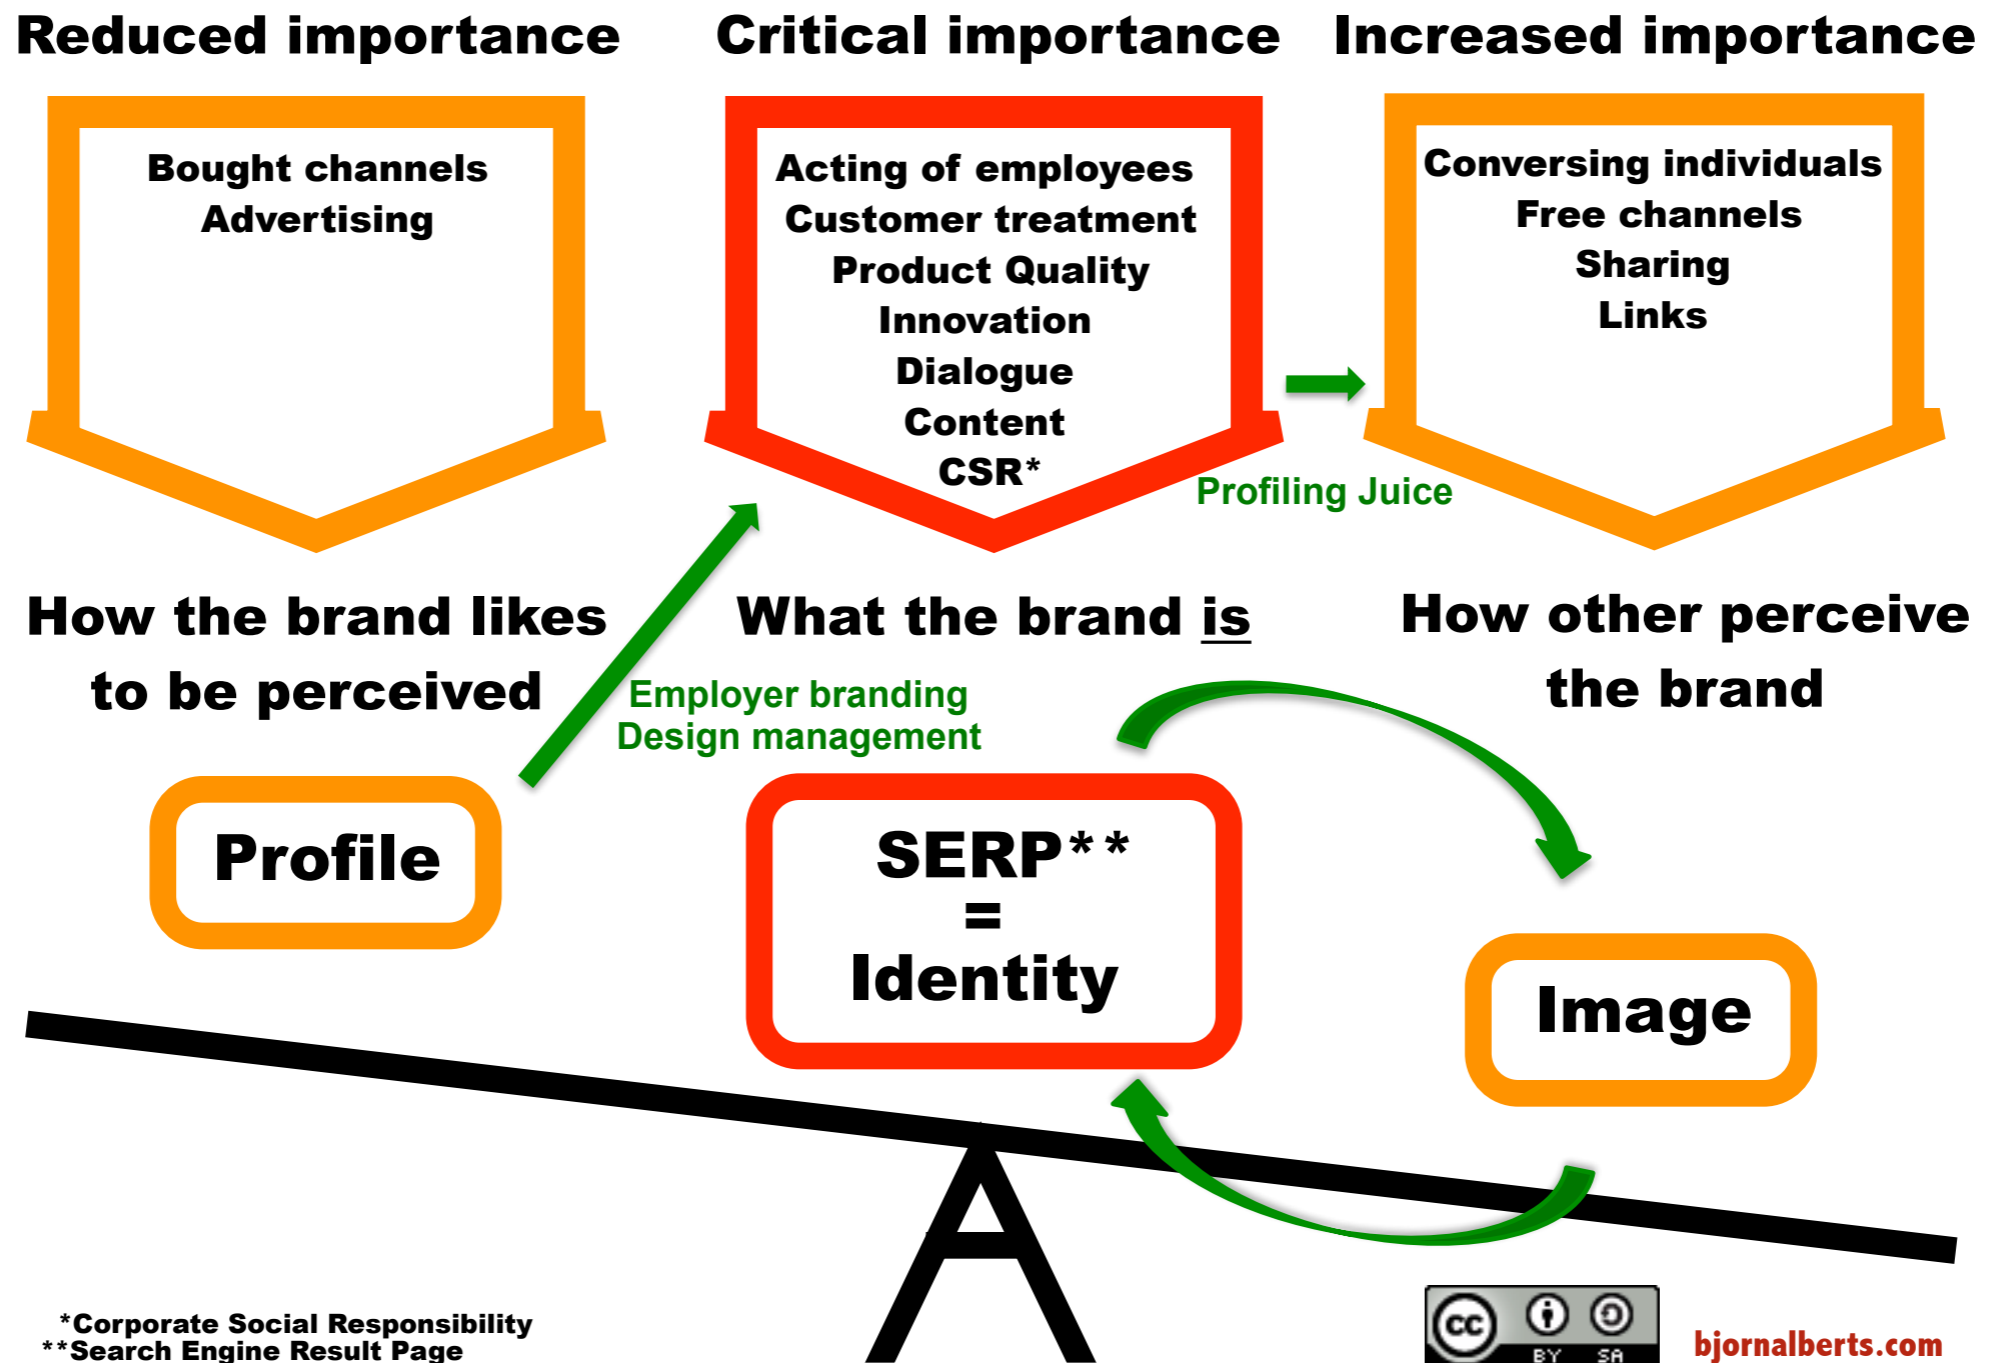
Reduced importance

Bought channels
Advertising

How the brand likes to be perceived

Profile

Critical importance

Acting of employees
Customer treatment
Product Quality
Innovation
Dialogue
Content
CSR*

What the brand is

Employer branding
Design management

SERP**
=
Identity

Increased importance

Conversing individuals
Free channels
Sharing
Links

Profiling Juice

How other perceive the brand

Image

*Corporate Social Responsibility
**Search Engine Result Page

cc BY SA

bjornalberts.com